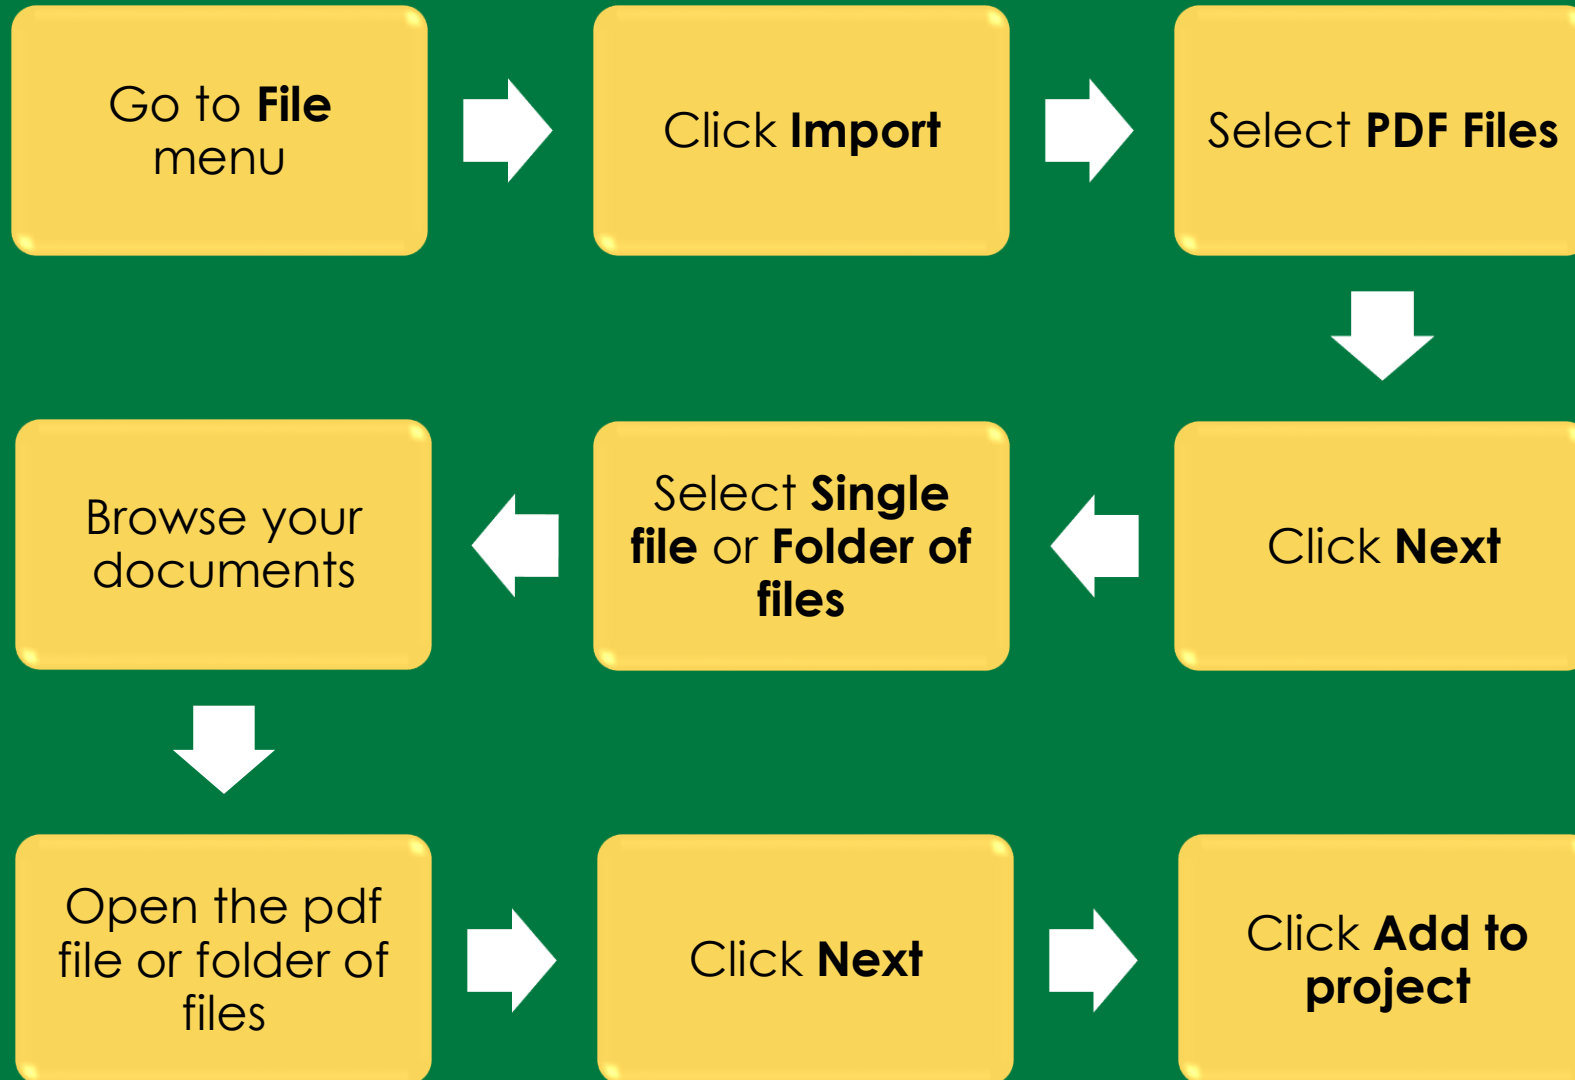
Go to **File** menu

Click **Import**

Select **PDF Files**

Click **Next**

Select **Single file** or **Folder of files**

Browse your documents

Open the pdf file or folder of files

Click **Next**

Click **Add to project**